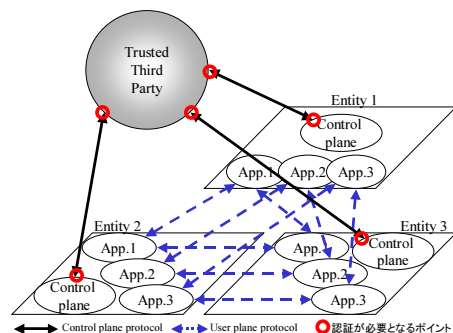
Trusted Third Party

Entity 1

Control plane

App.1

App.2

App.3

Entity 2

App.1

App.2

Control plane

App.3

Entity 3

App.1

Control plane

App.2

App.3

Control plane protocol

User plane protocol

認証が必要となるポイント